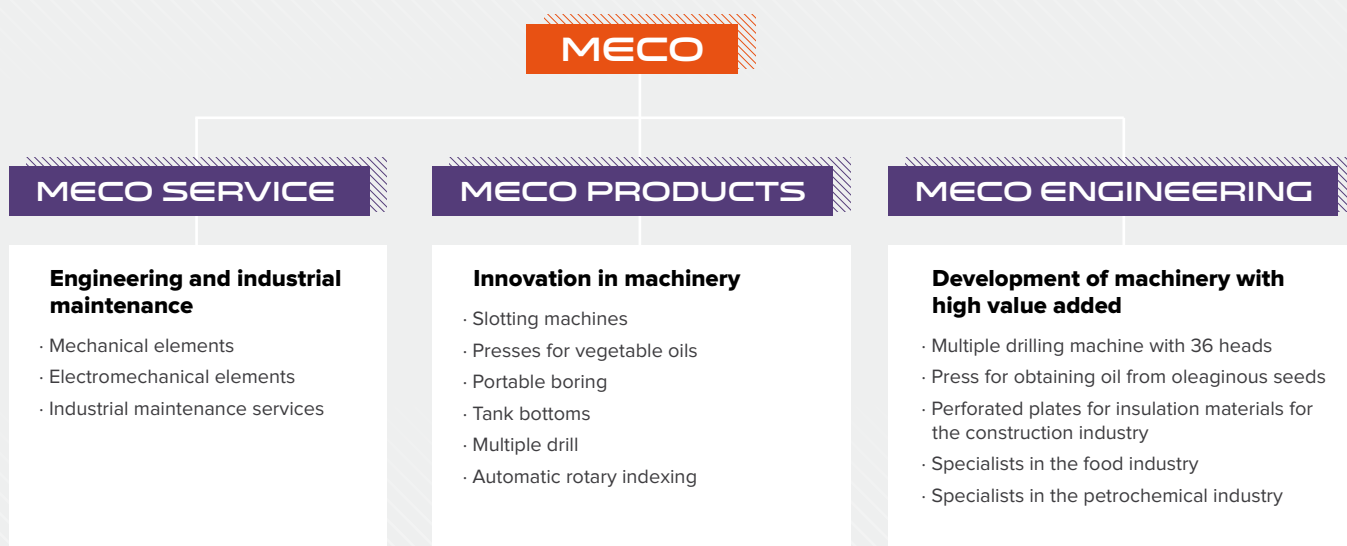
MECO

MECO SERVICE

Engineering and industrial maintenance

· Mechanical elements
· Electromechanical elements
· Industrial maintenance services

MECO PRODUCTS

Innovation in machinery

· Slotting machines
· Presses for vegetable oils
· Portable boring
· Tank bottoms
· Multiple drill
· Automatic rotary indexing

MECO ENGINEERING

Development of machinery with high value added

· Multiple drilling machine with 36 heads
· Press for obtaining oil from oleaginous seeds
· Perforated plates for insulation materials for the construction industry
· Specialists in the food industry
· Specialists in the petrochemical industry